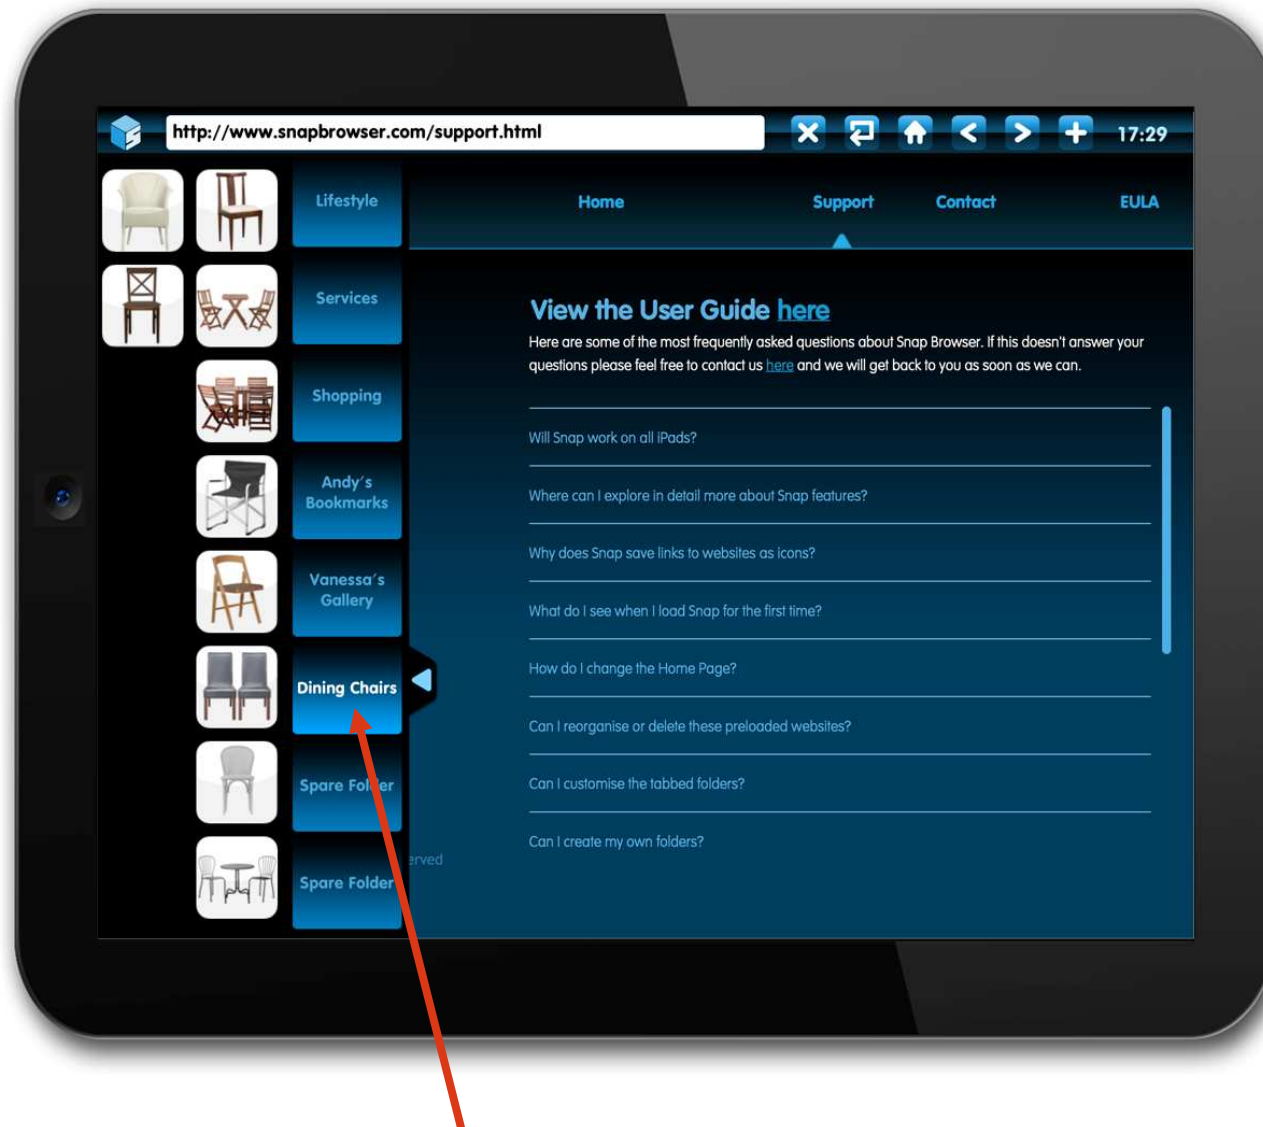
http://www.snapbrowser.com/support.html

17:29

Lifestyle

Services

Shopping

Andy's Bookmarks

Vanessa's Gallery

Dining Chairs

Spare Fol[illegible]er

Spare Folder

Home

Support

Contact

EULA

View the User Guide here

Here are some of the most frequently asked questions about Snap Browser. If this doesn't answer your questions please feel free to contact us here and we will get back to you as soon as we can.

Will Snap work on all iPads?

Where can I explore in detail more about Snap features?

Why does Snap save links to websites as icons?

What do I see when I load Snap for the first time?

How do I change the Home Page?

Can I reorganise or delete these preloaded websites?

Can I customise the tabbed folders?

Can I create my own folders?

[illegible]erved